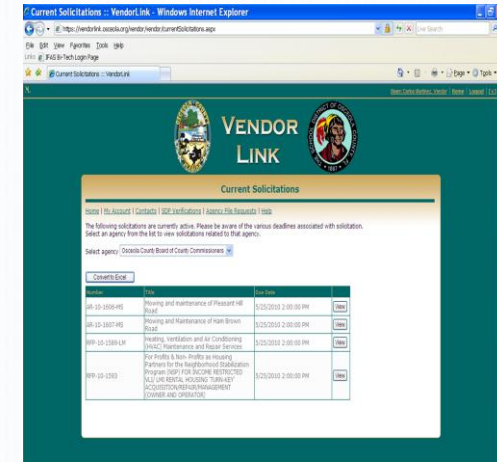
Current Solicitations :: VendorLink - Windows Internet Explorer

https://vendorlink.osceola.org/vendor/currentSolicitations.aspx

Live Search

File Edit View Favorites Tools Help

Links IFAS Bi-Tech Login Page

Current Solicitations :: VendorLink

Page Tools

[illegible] | Home | Logout | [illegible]

VENDOR LINK

Current Solicitations

Home | My Account | Contacts | SDP Verifications | Agency File Requests | Help

The following solicitations are currently active. Please be aware of the various deadlines associated with solicitation. Select an agency from the list to view solicitations related to that agency.

Select agency: Osceola County Board of County Commissioners

Convert to Excel

| Number | Title | Due Date | |
|---|---|---|---|
| SR-10-1606-MS | Mowing and maintenance of Pleasant Hill Road | 5/25/2010 2:00:00 PM | View |
| SR-10-1607-MS | Mowing and Maintenance of Ham Brown Road | 5/25/2010 2:00:00 PM | View |
| RFP-10-1589-LM | Heating, Ventilation and Air Conditioning (HVAC) Maintenance and Repair Services | 5/25/2010 2:00:00 PM | View |
| RFP-10-1592 | For Profits & Non- Profits as Housing Partners for the Neighborhood Stabilization Program (NSP) FOR INCOME RESTRICTED VLI/ LMI RENTAL HOUSING TURN-KEY ACQUISITION/REPAIR/MANAGEMENT (OWNER AND OPERATOR) | 5/25/2010 2:00:00 PM | View |